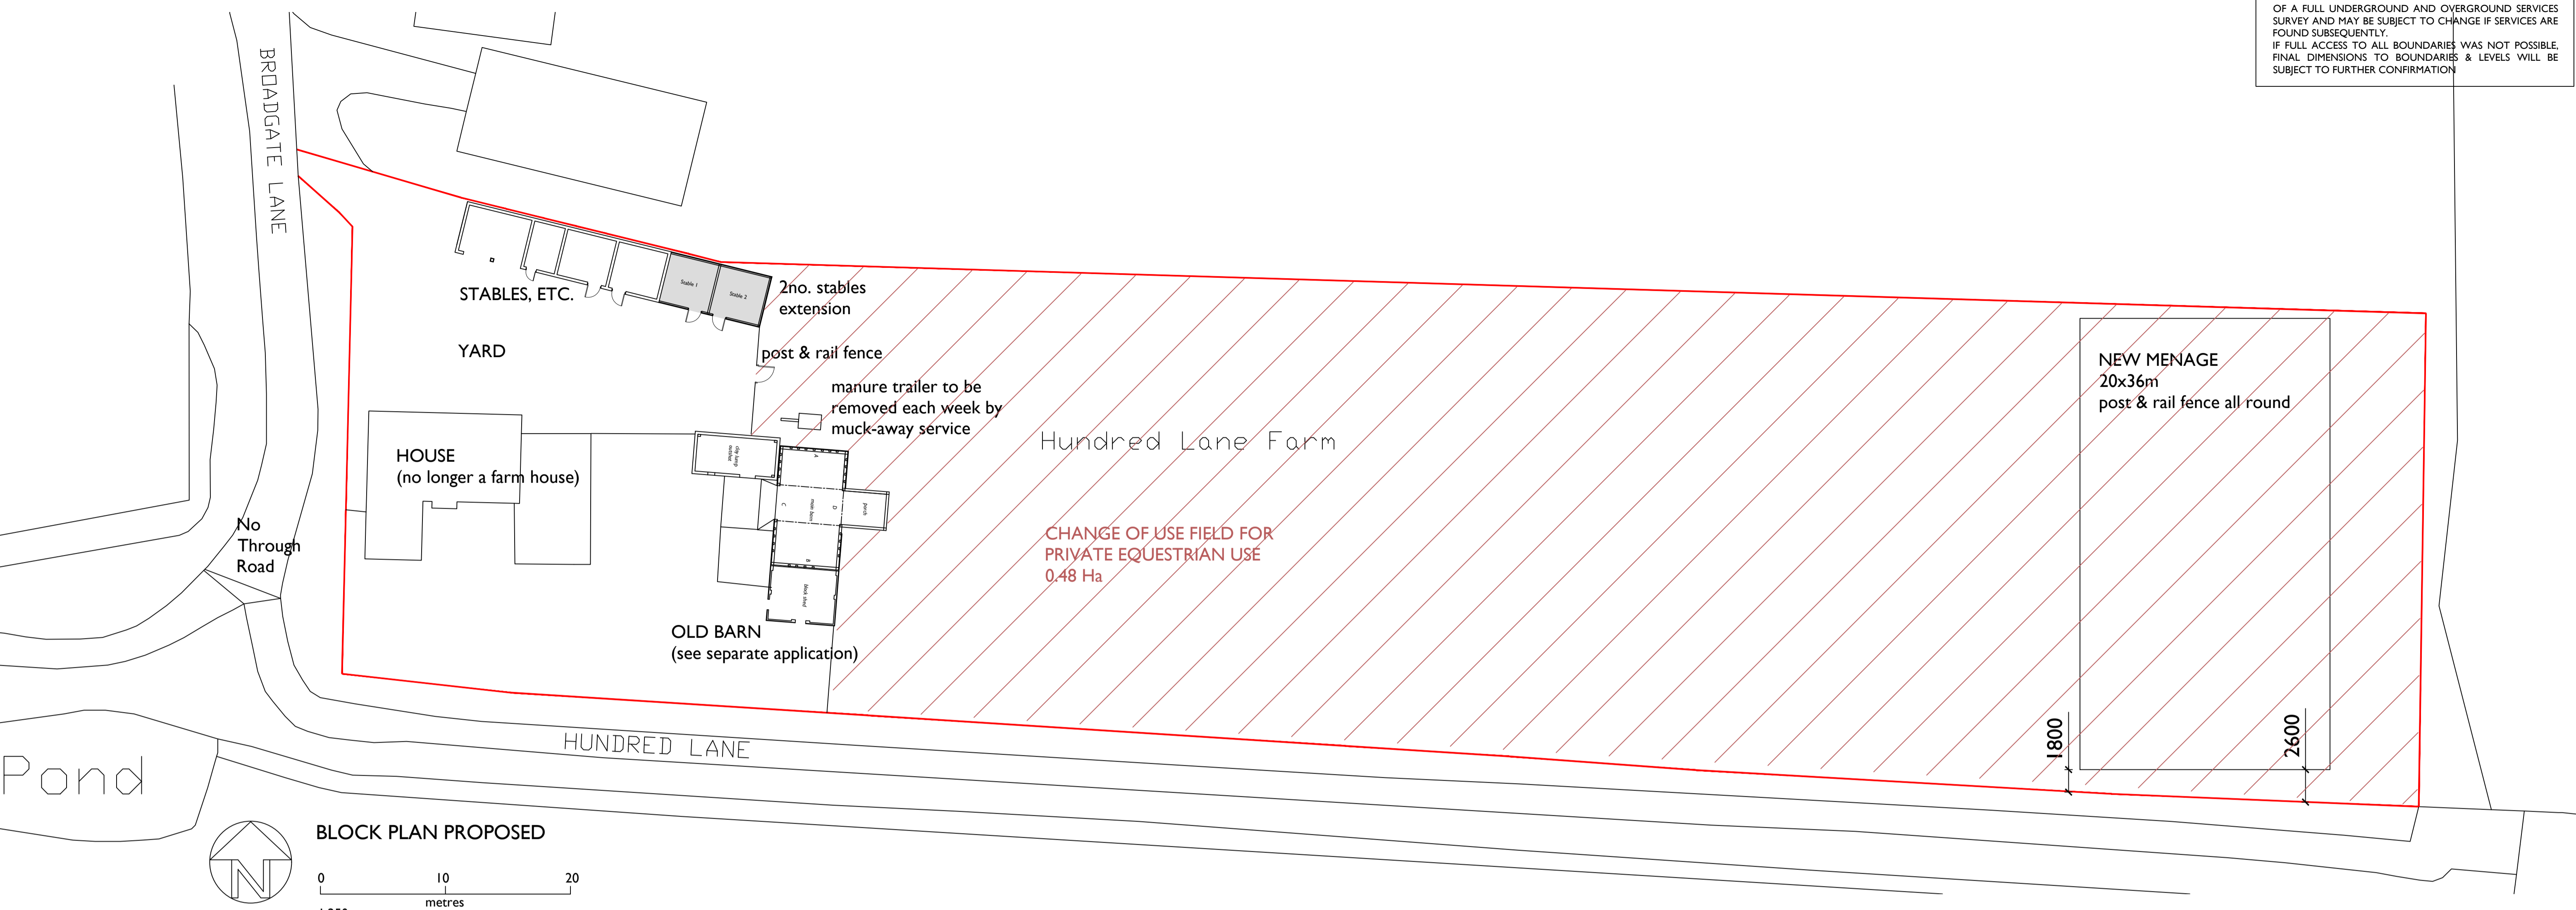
OF A FULL UNDERGROUND AND OVERGROUND SERVICES SURVEY AND MAY BE SUBJECT TO CHANGE IF SERVICES ARE FOUND SUBSEQUENTLY.
IF FULL ACCESS TO ALL BOUNDARIES WAS NOT POSSIBLE, FINAL DIMENSIONS TO BOUNDARIES & LEVELS WILL BE SUBJECT TO FURTHER CONFIRMATION

BROADGATE LANE

STABLES, ETC.

Stable 1

Stable 2

2no. stables extension

YARD

post & rail fence

manure trailer to be removed each week by muck-away service

Hundred Lane Farm

HOUSE
(no longer a farm house)

No Through Road

CHANGE OF USE FIELD FOR PRIVATE EQUESTRIAN USE
0.48 Ha

NEW MENAGE
20x36m
post & rail fence all round

OLD BARN
(see separate application)

HUNDRED LANE

1800

2600

Pond

BLOCK PLAN PROPOSED

N

0 10 20
metres